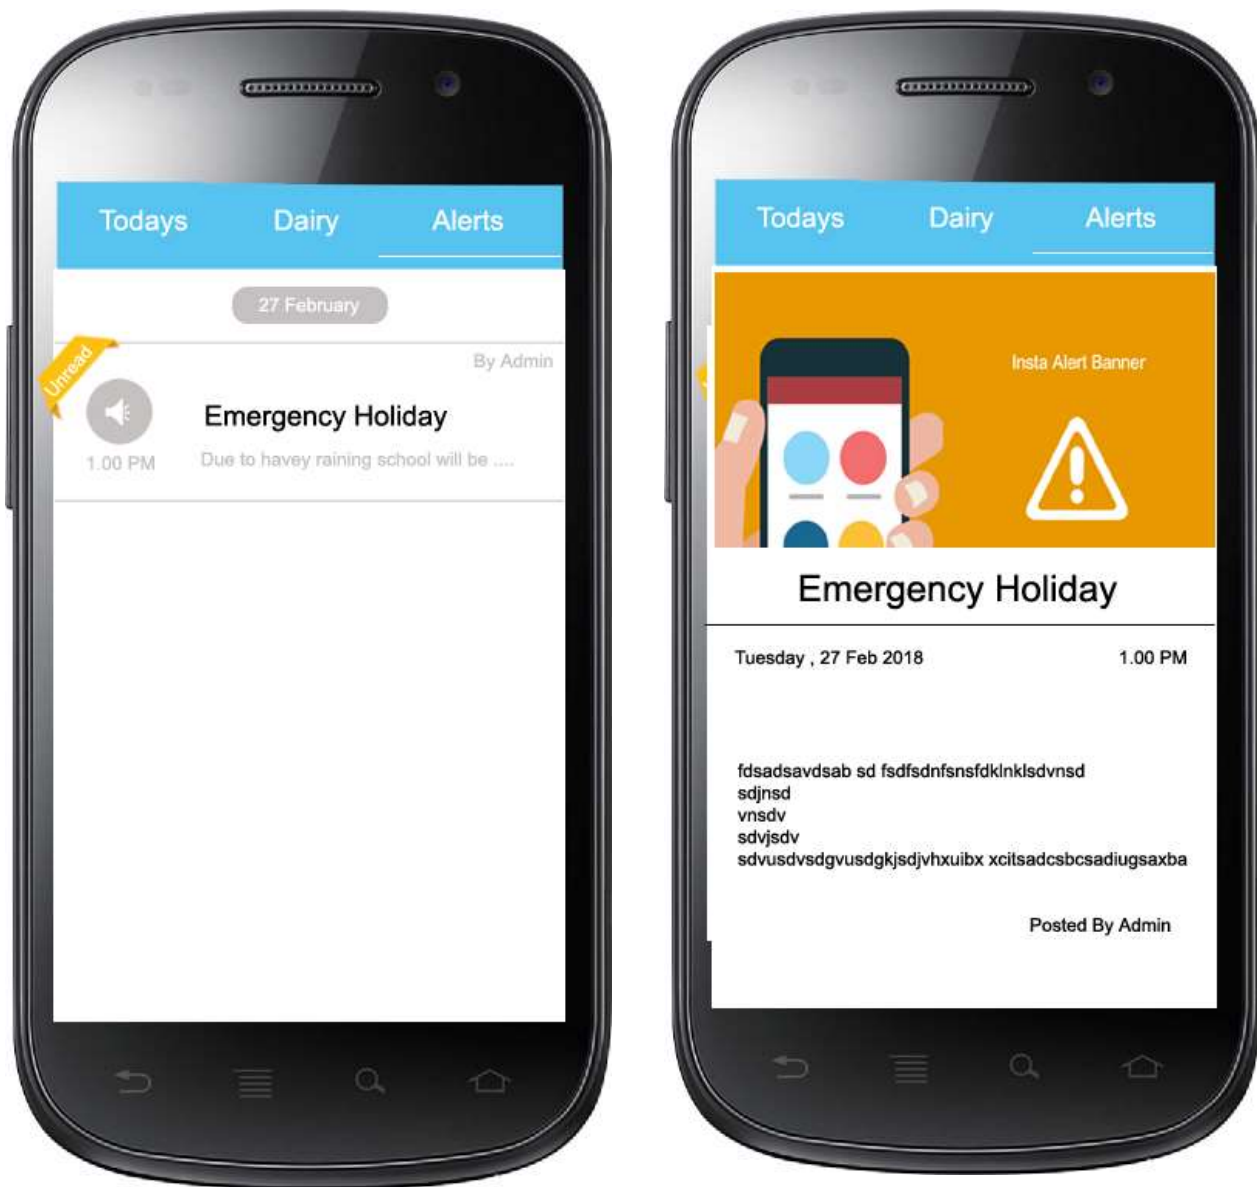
Todays Dairy Alerts

27 February

Unread

By Admin

Emergency Holiday

1.00 PM

Due to havey raining school will be ....

Todays Dairy Alerts

Insta Alert Banner

Emergency Holiday

Tuesday , 27 Feb 2018

1.00 PM

fdsadsavdsab sd fsdfsdnfsnsfdklnklsdvnsd
sdjnsd
vnsdv
sdvjsdv
sdvusdvsdgvusdgkjsdjvhxuibx xcitsadcsbcsadiugsaxba

Posted By Admin